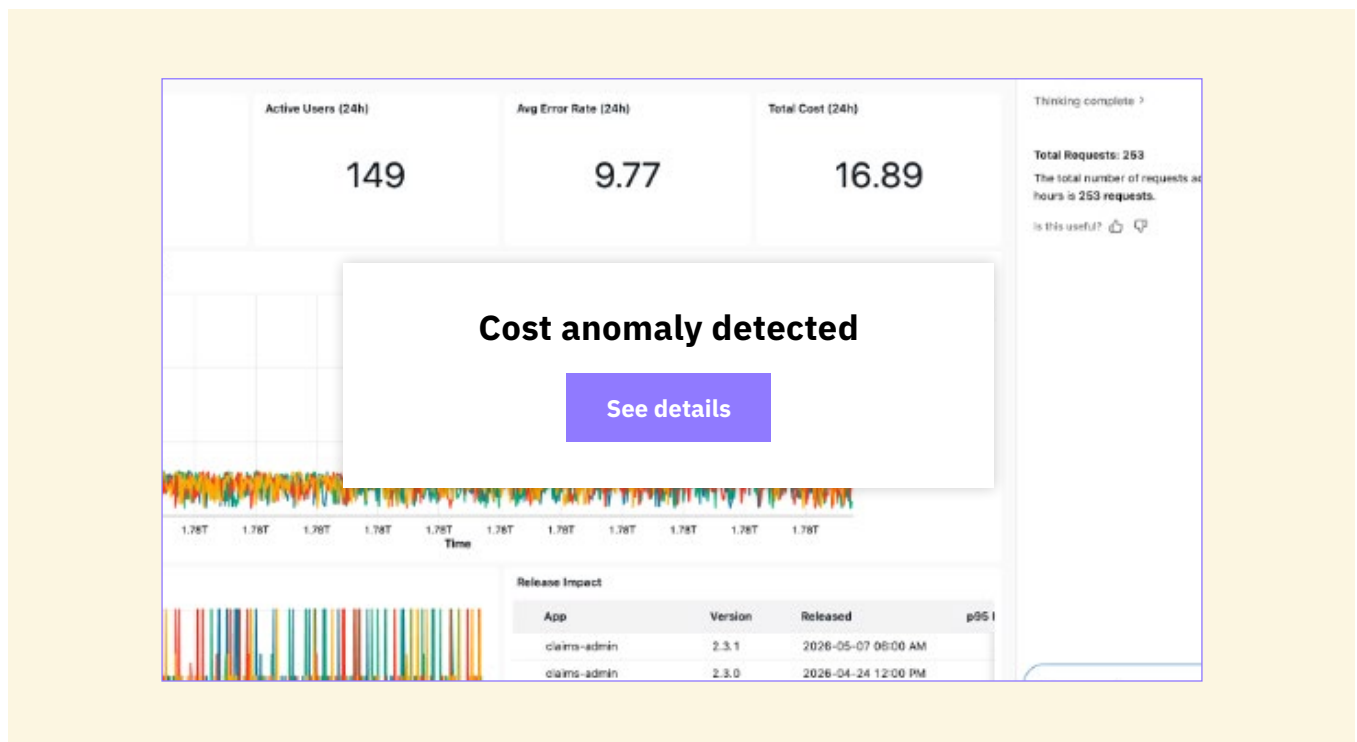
Active Users (24h)

149

Avg Error Rate (24h)

9.77

Total Cost (24h)

16.89

Thinking complete >

Total Requests: 253

The total number of requests a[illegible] hours is 253 requests.

Is this useful?

Cost anomaly detected

See details

1.78T 1.78T 1.78T 1.78T 1.78T 1.78T 1.78T 1.78T 1.78T 1.78T 1.78T

Time

Release Impact

| App | Version | Released | p95 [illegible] |
|---|---|---|---|
| claims-admin | 2.3.1 | 2026-05-07 06:00 AM | |
| claims-admin | 2.3.0 | 2026-04-24 12:00 PM | |